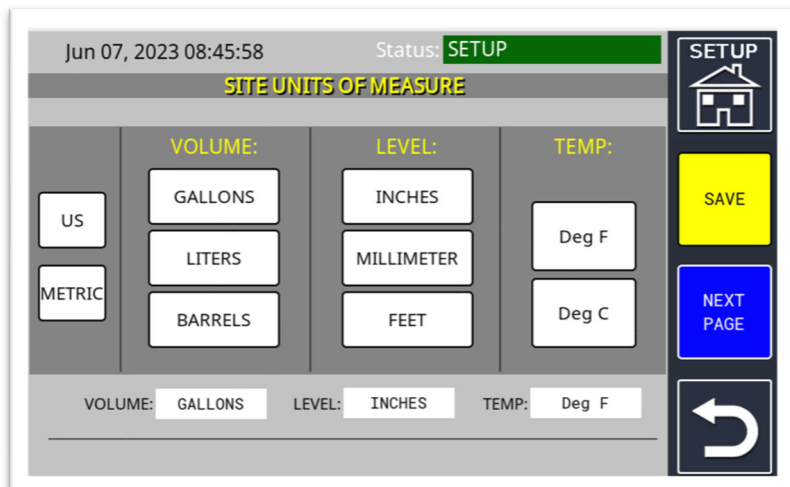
Jun 07, 2023 08:45:58

Status: SETUP

SETUP

SITE UNITS OF MEASURE

US

METRIC

VOLUME:

GALLONS

LITERS

BARRELS

LEVEL:

INCHES

MILLIMETER

FEET

TEMP:

Deg F

Deg C

SAVE

NEXT PAGE

VOLUME: GALLONS

LEVEL: INCHES

TEMP: Deg F